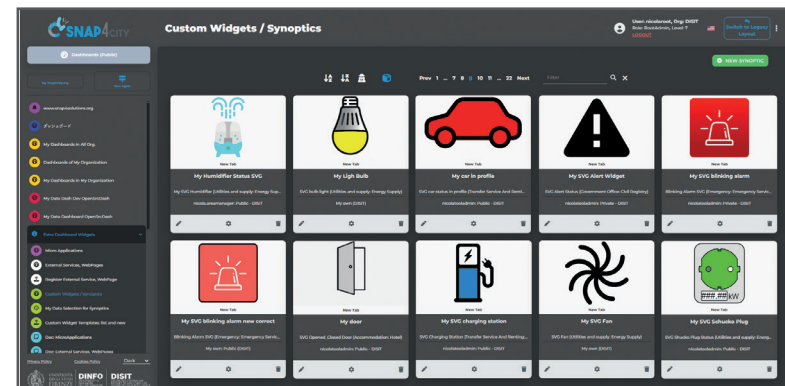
Snap4City

Custom Widgets / Synoptics

User: nicolanock, Org: DISIT
Role: RootAdmin, Level: 7
LOGOUT

Switch to Legacy Layout

Dashboards (Public)

My Snap4Society

Prev 1 ... 7 8 9 10 11 ... 22 Next

Filter

NEW SYNOPTIC

www.snap4solutions.org

ダッシュボード

My Dashboards in All Org.

Dashboards of My Organization

My Dashboards in My Organization

My Data Dash Dev OpenInDash

My Data Dashboard OpenInDash

Data Dashboard Widgets

Micro Applications

External Services, WebPages

Register External Service, WebPage

Custom Widgets / Synoptics

My Data Selection for Synoptics

Custom Widget Templates list and new

Doc: MicroApplications

Doc: External Services, WebPages

Privacy Policy

Cookies Policy

Dark

DINFO

DISIT

New Tab

My Humidifier Status SVG

My SVG Humidifier (Utilities and supply: Energy Sup...

nicola.areamanager: Public - DISIT

New Tab

My Ligh Bulb

SVG bulb light (Utilities and supply: Energy Supply)

My own (DISIT)

New Tab

My car in profile

SVG car status in profile (Transfer Service And Renti...

nicolalastadmin: Public - DISIT

New Tab

My SVG Alert Widget

SVG Alert Status (Government Office: Civil Registry)

nicolalastadmin: Private - DISIT

New Tab

My SVG blinking alarm

Blinking Alarm SVG (Emergency: Emergency Servic...

nicolalastadmin: Public - DISIT

New Tab

My SVG blinking alarm new correct

Blinking Alarm SVG (Emergency: Emergency Servic...

My own: Public (DISIT)

New Tab

My door

SVG Opened Closed Door (Accommodation: Hotel)

nicolalastadmin: Public - DISIT

New Tab

My SVG charging station

SVG Charging Station (Transfer Service And Renting...

My own: Public (DISIT)

New Tab

My SVG Fan

SVG Fan (Utilities and supply: Energy Supply)

My own (DISIT)

New Tab

###.##kW

My SVG Schuko Plug

SVG Shuko Plug Status (Utilities and supply: Energ...

nicolalastadmin: Public - DISIT